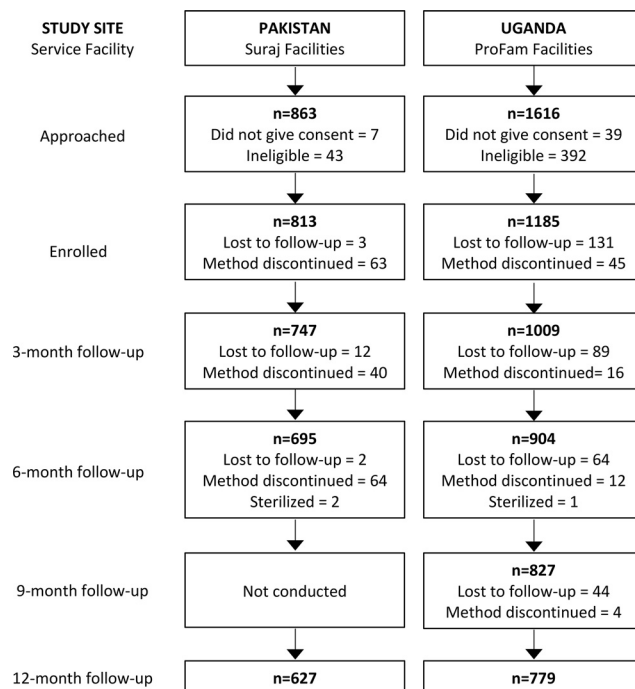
STUDY SITE
Service Facility

PAKISTAN
Suraj Facilities

UGANDA
ProFam Facilities

Approached

n=863
Did not give consent = 7
Ineligible = 43

n=1616
Did not give consent = 39
Ineligible = 392

Enrolled

n=813
Lost to follow-up = 3
Method discontinued = 63

n=1185
Lost to follow-up = 131
Method discontinued = 45

3-month follow-up

n=747
Lost to follow-up = 12
Method discontinued = 40

n=1009
Lost to follow-up = 89
Method discontinued= 16

6-month follow-up

n=695
Lost to follow-up = 2
Method discontinued = 64
Sterilized = 2

n=904
Lost to follow-up = 64
Method discontinued = 12
Sterilized = 1

9-month follow-up

Not conducted

n=827
Lost to follow-up = 44
Method discontinued = 4

12-month follow-up

n=627

n=779